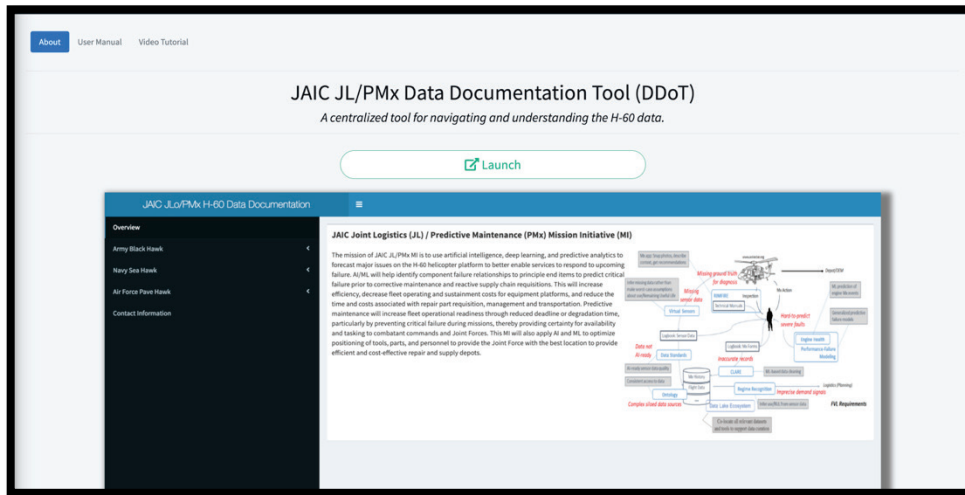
About User Manual Video Tutorial

JAIC JL/PMx Data Documentation Tool (DDoT)

A centralized tool for navigating and understanding the H-60 data.

Launch

JAIC JLo/PMx H-60 Data Documentation

Overview

Army Black Hawk

Navy Sea Hawk

Air Force Pave Hawk

Contact Information

JAIC Joint Logistics (JL) / Predictive Maintenance (PMx) Mission Initiative (MI)

The mission of JAIC JL/PMx MI is to use artificial intelligence, deep learning, and predictive analytics to forecast major issues on the H-60 helicopter platform to better enable services to respond to upcoming failure. AI/ML will help identify component failure relationships to principle end items to predict critical failure prior to corrective maintenance and reactive supply chain requisitions. This will increase efficiency, decrease fleet operating and sustainment costs for equipment platforms, and reduce the time and costs associated with repair part requisition, management and transportation. Predictive maintenance will increase fleet operational readiness through reduced deadline or degradation time, particularly by preventing critical failure during missions, thereby providing certainty for availability and tasking to combatant commands and Joint Forces. This MI will also apply AI and ML to optimize positioning of tools, parts, and personnel to provide the Joint Force with the best location to provide efficient and cost-effective repair and supply depots.

Missing ground truth for diagnosis

Missing sensor data

Virtual Sensors

Inspection

Hard to predict severe faults

Engine Health

Performance Failure Modeling

Logbook Sensor Data

Logbook Marksmen

Data not AI ready

Data Standards

Inaccurate records

CLASS

Engine Recognition

Imprecise demand signals

Ontology

Complex siloed data sources

Data Lake Ecosystem

FVL Requirements

Logistics (Planning)

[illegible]